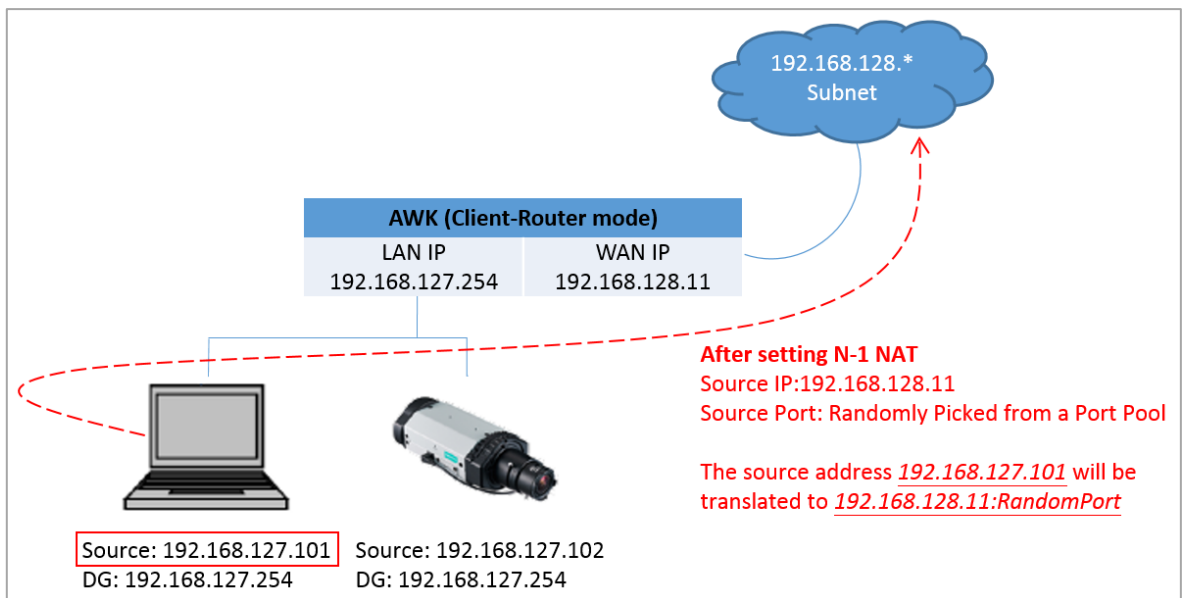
192.168.128.*
Subnet

| AWK (Client-Router mode) | |
|---|---|
| LAN IP 192.168.127.254 | WAN IP 192.168.128.11 |

After setting N-1 NAT
Source IP:192.168.128.11
Source Port: Randomly Picked from a Port Pool

The source address 192.168.127.101 will be translated to 192.168.128.11:RandomPort

Source: 192.168.127.101
DG: 192.168.127.254

Source: 192.168.127.102
DG: 192.168.127.254